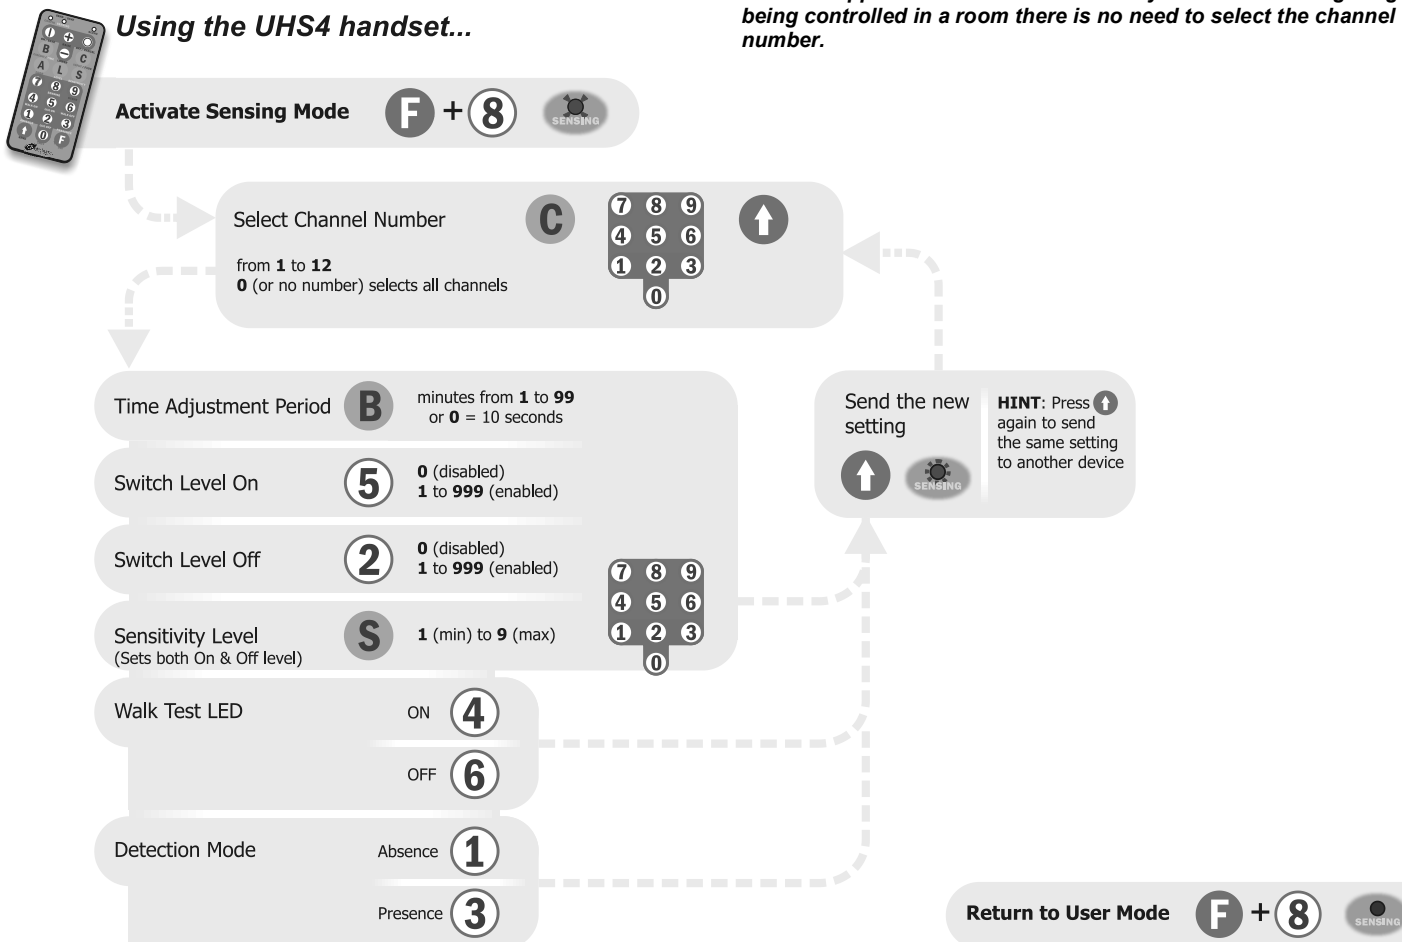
Using the UHS4 handset...

being controlled in a room there is no need to select the channel number.

Activate Sensing Mode F + 8 SENSING

Select Channel Number C

from 1 to 12
0 (or no number) selects all channels

7 8 9
4 5 6
1 2 3
0

Time Adjustment Period B minutes from 1 to 99 or 0 = 10 seconds

Switch Level On 5 0 (disabled) 1 to 999 (enabled)

Switch Level Off 2 0 (disabled) 1 to 999 (enabled)

Sensitivity Level (Sets both On & Off level) S 1 (min) to 9 (max)

7 8 9
4 5 6
1 2 3
0

Walk Test LED ON 4 OFF 6

Detection Mode Absence 1 Presence 3

Send the new setting

SENSING

HINT: Press again to send the same setting to another device

Return to User Mode F + 8 SENSING